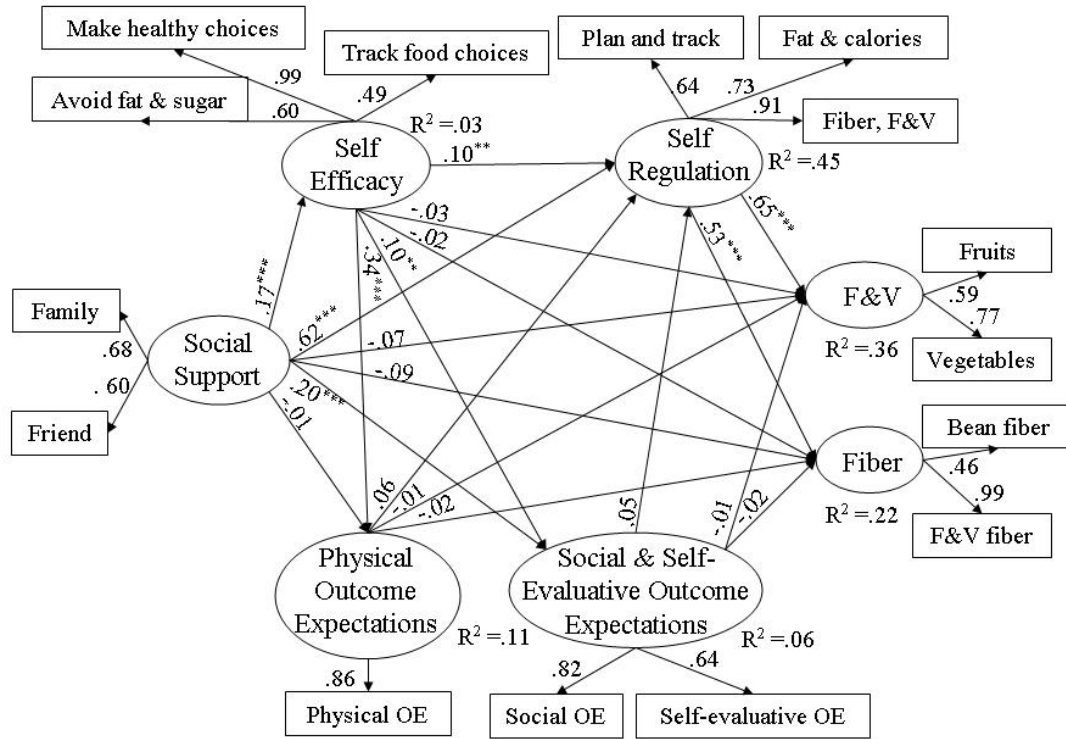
Make healthy choices

Track food choices

Plan and track

Fat & calories

.99

.49

.64

.73

Avoid fat & sugar

.60

$R^2 = .03$

.91

Fiber, F&V

Self Efficacy

$.10^{**}$

Self Regulation

$R^2 = .45$

-.03

-.02

$.65^{***}$

$.34^{***}$

$.10^{**}$

$.53^{***}$

Fruits

$.17^{***}$

$.62^{***}$

F&V

.59

.77

Family

.68

Social Support

-.07

$R^2 = .36$

Vegetables

. 60

-.09

$.20^{***}$

-.01

Friend

Bean fiber

Fiber

.46

.99

.06

-.01

-.02

.05

-.01

-.02

$R^2 = .22$

F&V fiber

Physical Outcome Expectations

Social & Self-Evaluative Outcome Expectations

$R^2 = .11$

$R^2 = .06$

.86

.82

.64

Physical OE

Social OE

Self-evaluative OE